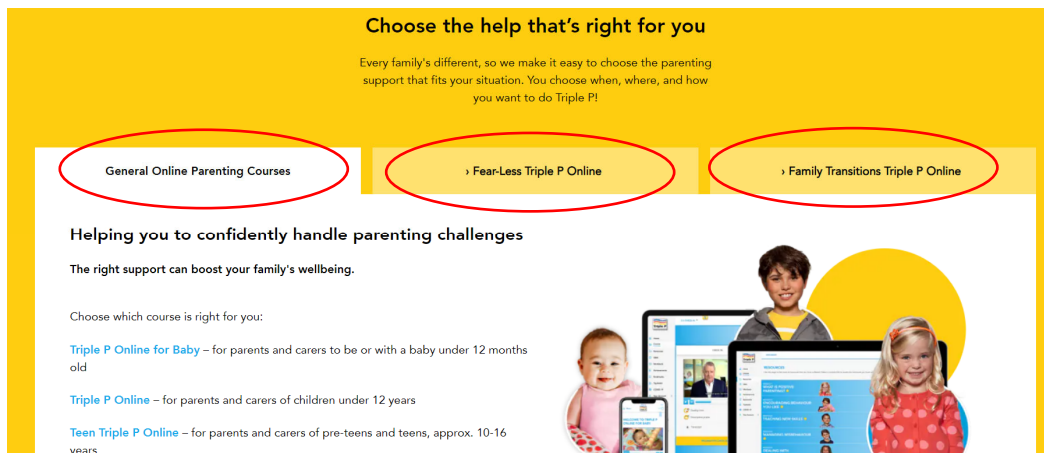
Choose the help that's right for you

Every family's different, so we make it easy to choose the parenting support that fits your situation. You choose when, where, and how you want to do Triple P!

General Online Parenting Courses

› Fear-Less Triple P Online

› Family Transitions Triple P Online

Helping you to confidently handle parenting challenges

The right support can boost your family's wellbeing.

Choose which course is right for you:

Triple P Online for Baby – for parents and carers to be or with a baby under 12 months old

Triple P Online – for parents and carers of children under 12 years

Teen Triple P Online – for parents and carers of pre-teens and teens, approx. 10-16 years